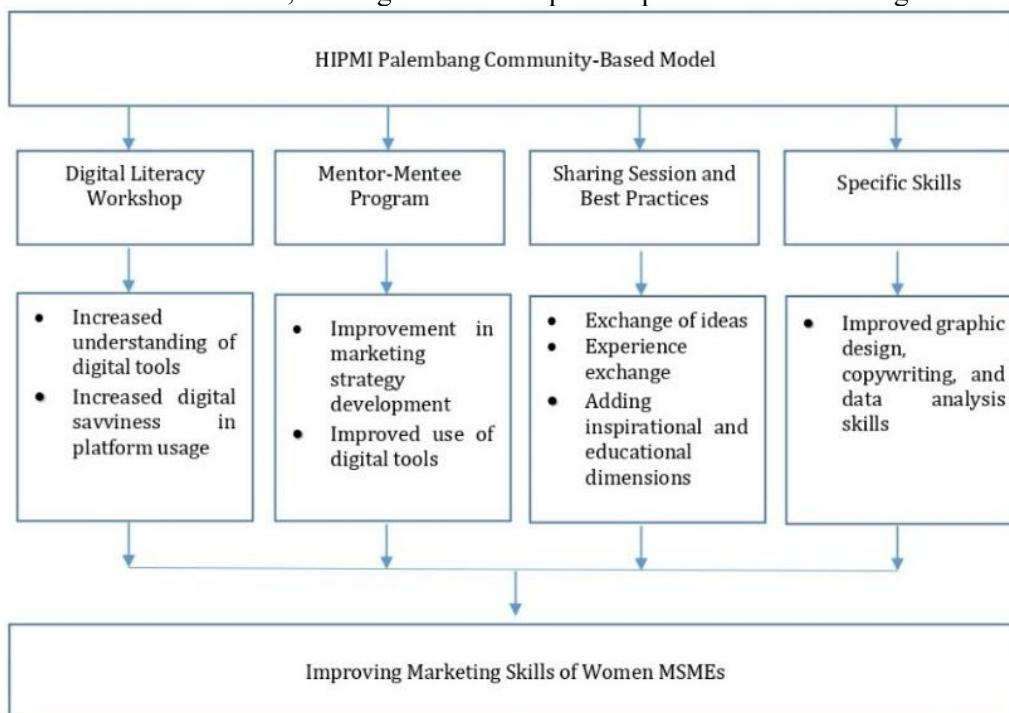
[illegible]

HIPMI Palembang Community-Based Model

Digital Literacy Workshop

Mentor-Mentee Program

Sharing Session and Best Practices

Specific Skills

- Increased understanding of digital tools
- Increased digital savviness in platform usage

- Improvement in marketing strategy development
- Improved use of digital tools

- Exchange of ideas
- Experience exchange
- Adding inspirational and educational dimensions

- Improved graphic design, copywriting, and data analysis skills

Improving Marketing Skills of Women MSMEs